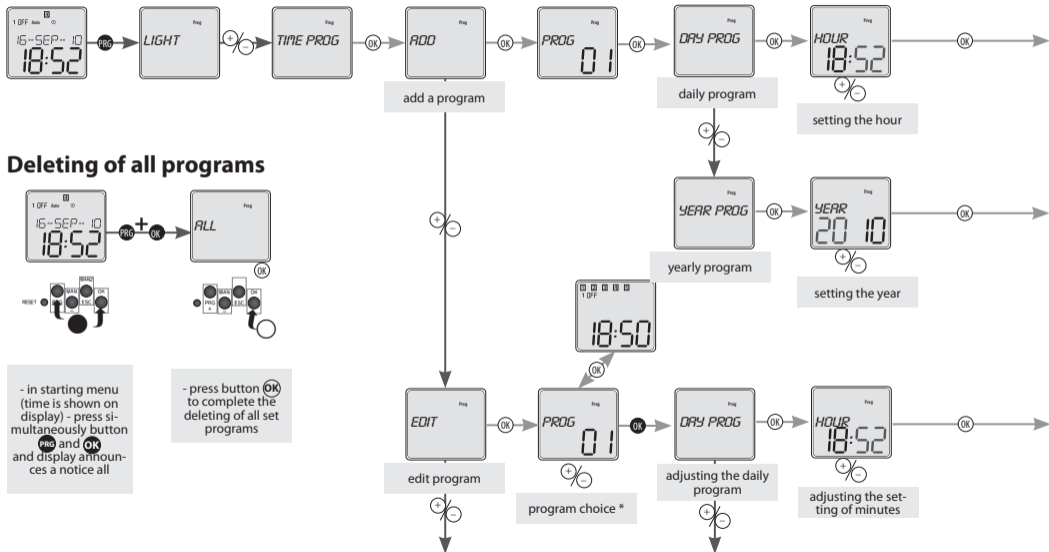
1 OFF Auto
16-SEP-10
18:52
PRG
LIGHT
+/−
Prog
TIME PROG
OK
Prog
ADD
add a program
OK
Prog
PROG
01
OK
Prog
DAY PROG
daily program
OK
Prog
HOUR
18:52
+/−
setting the hour
OK

Deleting of all programs

1 OFF Auto
16-SEP-10
18:52
PRG + OK
Prog
ALL
OK

RESET MAN ESC OK
PRG MAN ESC OK

- in starting menu (time is shown on display) - press simultaneously button PRG and OK and display announces a notice all

- press button OK to complete the deleting of all set programs

+/−
+/−
Prog
YEAR PROG
yearly program
OK
Prog
YEAR
20 10
+/−
setting the year
OK

1 OFF
18:50
OK

Prog
EDIT
edit program
+/−
OK
Prog
PROG
01
+/−
program choice *
OK
Prog
DAY PROG
adjusting the daily program
+/−
OK
Prog
HOUR
18:52
+/−
adjusting the setting of minutes
OK